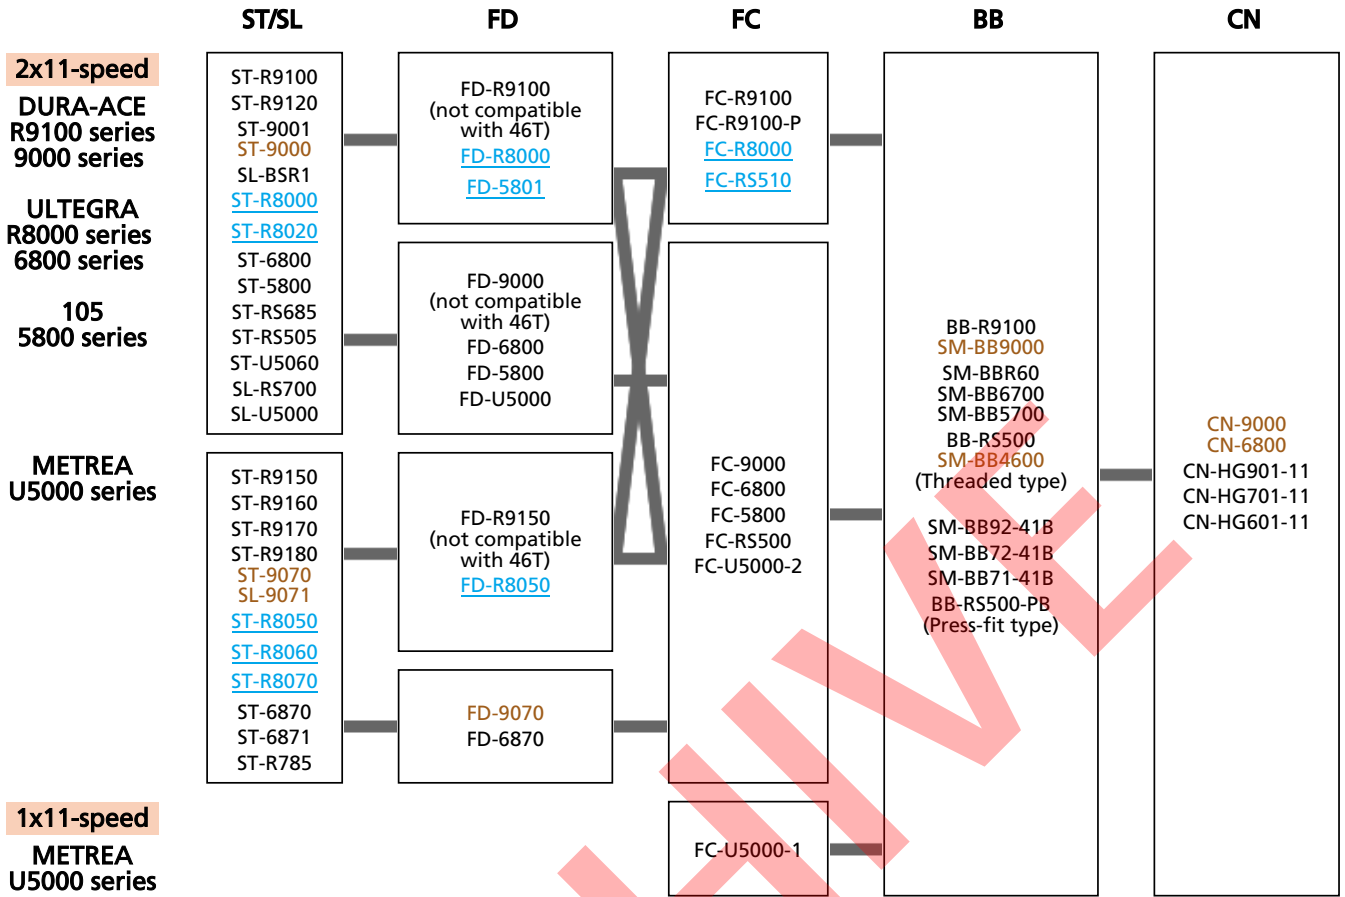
| | ST/SL | FD | FC | BB | CN |
|---|---|---|---|---|---|
| 2x11-speed<br>DURA-ACE R9100 series 9000 series<br>ULTEGRA R8000 series 6800 series<br>105 5800 series | ST-R9100<br>ST-R9120<br>ST-9001<br>ST-9000<br>SL-BSR1<br>ST-R8000<br>ST-R8020<br>ST-6800<br>ST-5800<br>ST-RS685<br>ST-RS505<br>ST-U5060<br>SL-RS700<br>SL-U5000 | FD-R9100 (not compatible with 46T)<br>FD-R8000<br>FD-5801<br><br>FD-9000 (not compatible with 46T)<br>FD-6800<br>FD-5800<br>FD-U5000 | FC-R9100<br>FC-R9100-P<br>FC-R8000<br>FC-RS510 | BB-R9100<br>SM-BB9000<br>SM-BBR60<br>SM-BB6700<br>SM-BB5700<br>BB-RS500<br>SM-BB4600<br>(Threaded type)<br>SM-BB92-41B<br>SM-BB72-41B<br>SM-BB71-41B<br>BB-RS500-PB<br>(Press-fit type) | CN-9000<br>CN-6800<br>CN-HG901-11<br>CN-HG701-11<br>CN-HG601-11 |
| METREA U5000 series | ST-R9150<br>ST-R9160<br>ST-R9170<br>ST-R9180<br>ST-9070<br>SL-9071<br>ST-R8050<br>ST-R8060<br>ST-R8070<br>ST-6870<br>ST-6871<br>ST-R785 | FD-R9150 (not compatible with 46T)<br>FD-R8050<br><br>FD-9070<br>FD-6870 | FC-9000<br>FC-6800<br>FC-5800<br>FC-RS500<br>FC-U5000-2 | | |
| 1x11-speed<br>METREA U5000 series | | | FC-U5000-1 | | |